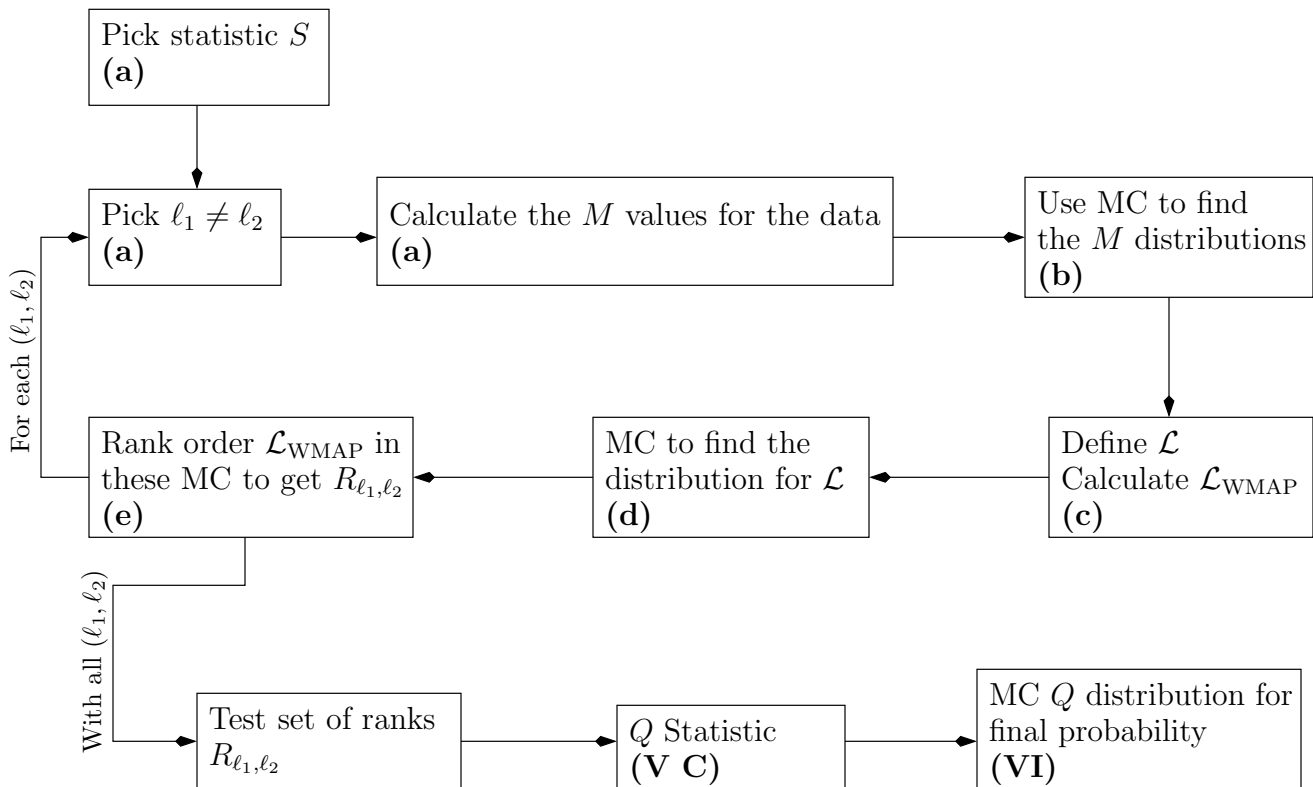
Pick statistic $S$
**(a)**

Pick $\ell_1 \neq \ell_2$
**(a)**

Calculate the $M$ values for the data
**(a)**

Use MC to find the $M$ distributions
**(b)**

For each $(\ell_1, \ell_2)$

Rank order $\mathcal{L}_{\text{WMAP}}$ in these MC to get $R_{\ell_1,\ell_2}$
**(e)**

MC to find the distribution for $\mathcal{L}$
**(d)**

Define $\mathcal{L}$
Calculate $\mathcal{L}_{\text{WMAP}}$
**(c)**

With all $(\ell_1, \ell_2)$

Test set of ranks $R_{\ell_1,\ell_2}$

$Q$ Statistic
**(V C)**

MC $Q$ distribution for final probability
**(VI)**